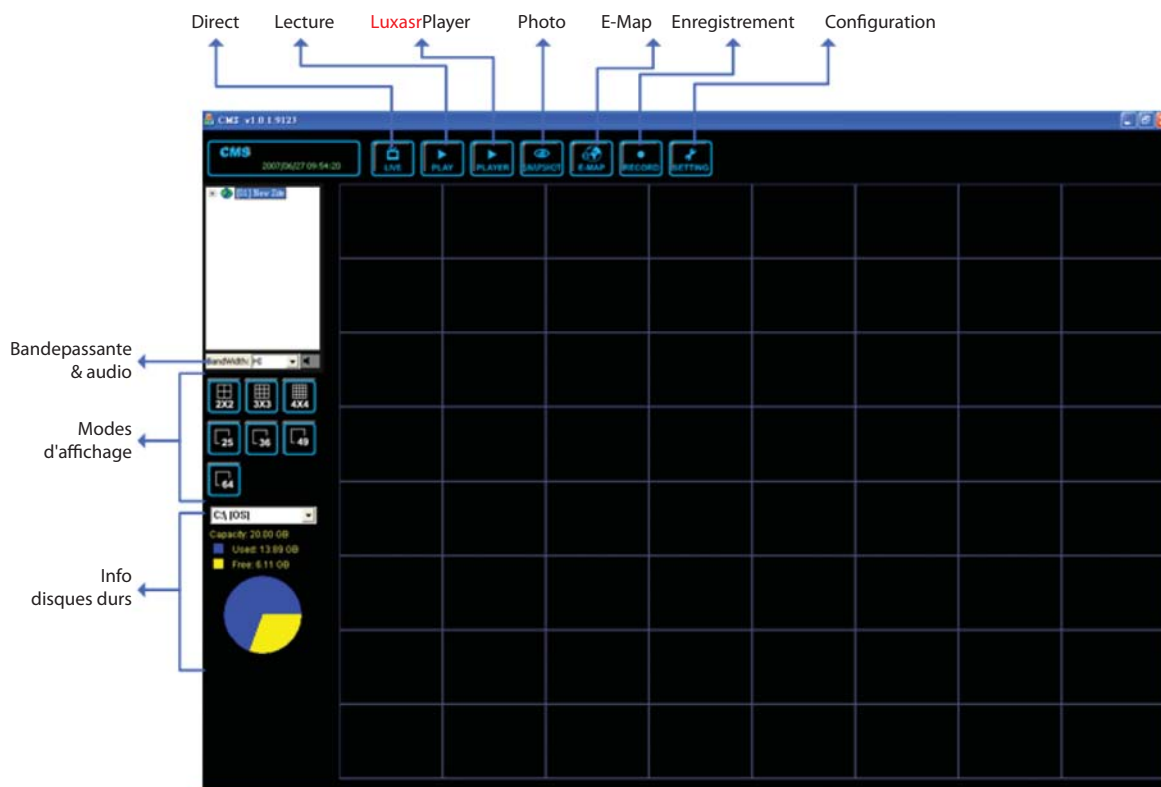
Direct Lecture LuxasrPlayer Photo E-Map Enregistrement Configuration

CMS v1.0.1.9123

CMS
2007/06/27 09:54:20

LIVE PLAY PLAYER SNAPSHOT E-MAP RECORD SETTING

[01] New Site

Bandepassante & audio

BandWidth: HI

Modes d'affichage

2X2 3X3 4X4
25 36 49
64

Info disques durs

C:\ [OS]
Capacity: 20.00 GB
Used: 13.89 GB
Free: 6.11 GB